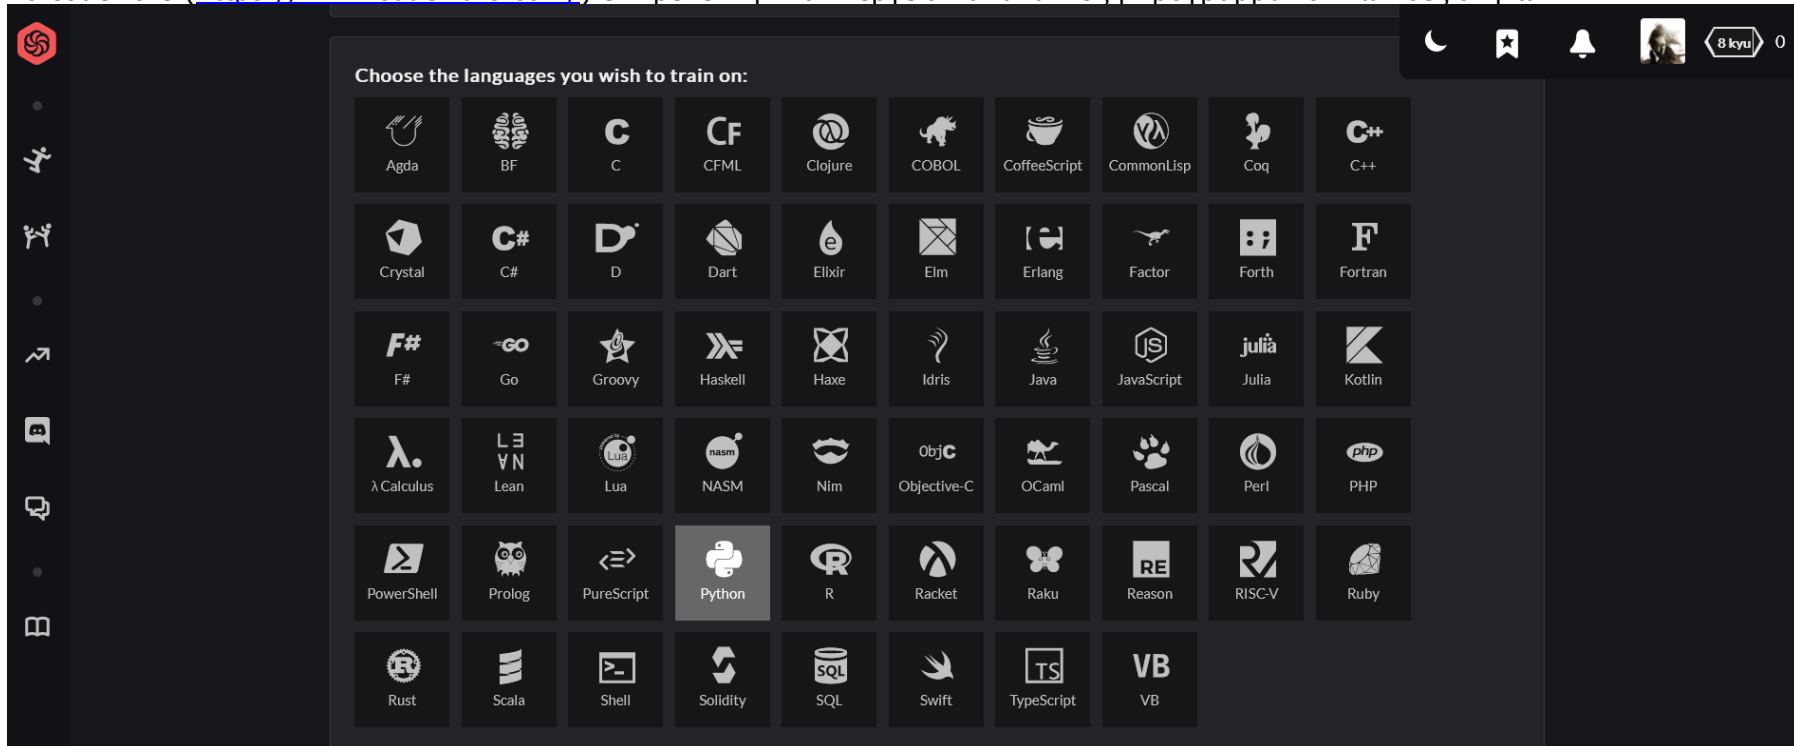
8 kyu 0

Choose the languages you wish to train on:

Agda
BF
C
CFML
Clojure
COBOL
CoffeeScript
CommonLisp
Coq
C++
Crystal
C#
D
Dart
Elixir
Elm
Erlang
Factor
Forth
Fortran
F#
Go
Groovy
Haskell
Haxe
Idris
Java
JavaScript
Julia
Kotlin
λ Calculus
Lean
Lua
NASM
Nim
Objective-C
OCaml
Pascal
Perl
PHP
PowerShell
Prolog
PureScript
Python
R
Racket
Raku
Reason
RISC-V
Ruby
Rust
Scala
Shell
Solidity
SQL
Swift
TypeScript
VB